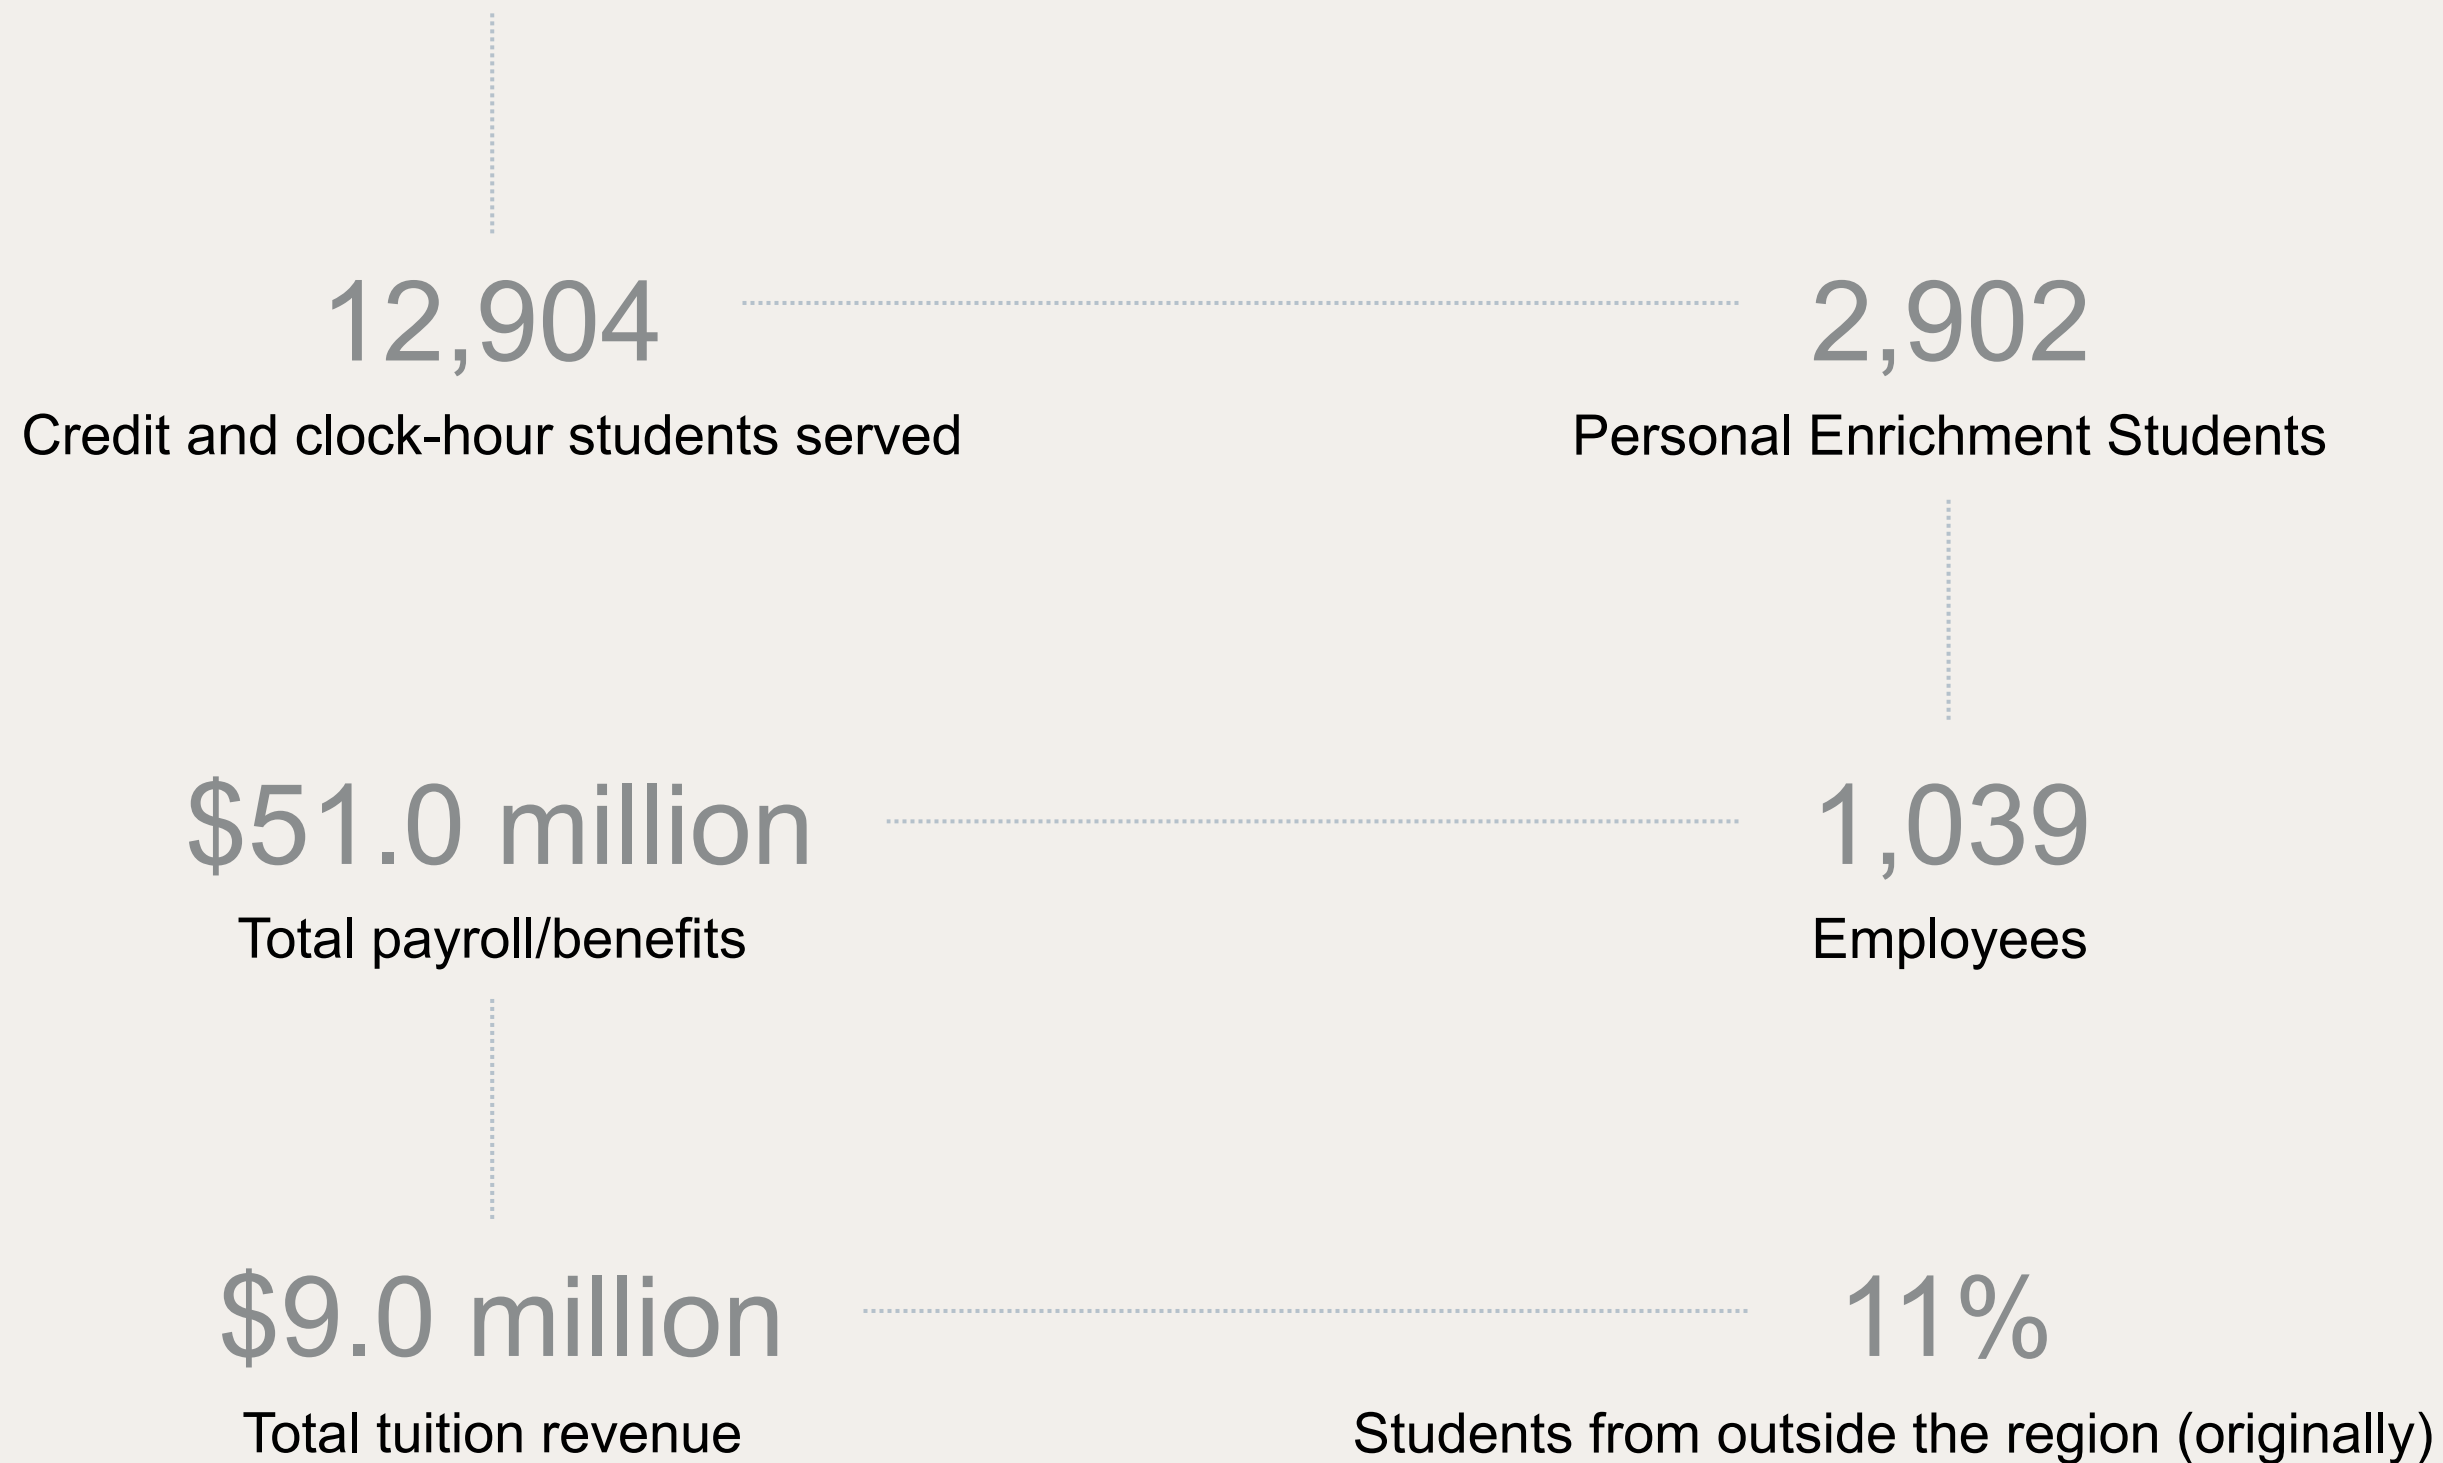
12,904
Credit and clock-hour students served

2,902
Personal Enrichment Students

$51.0 million
Total payroll/benefits

1,039
Employees

$9.0 million
Total tuition revenue

11%
Students from outside the region (originally)